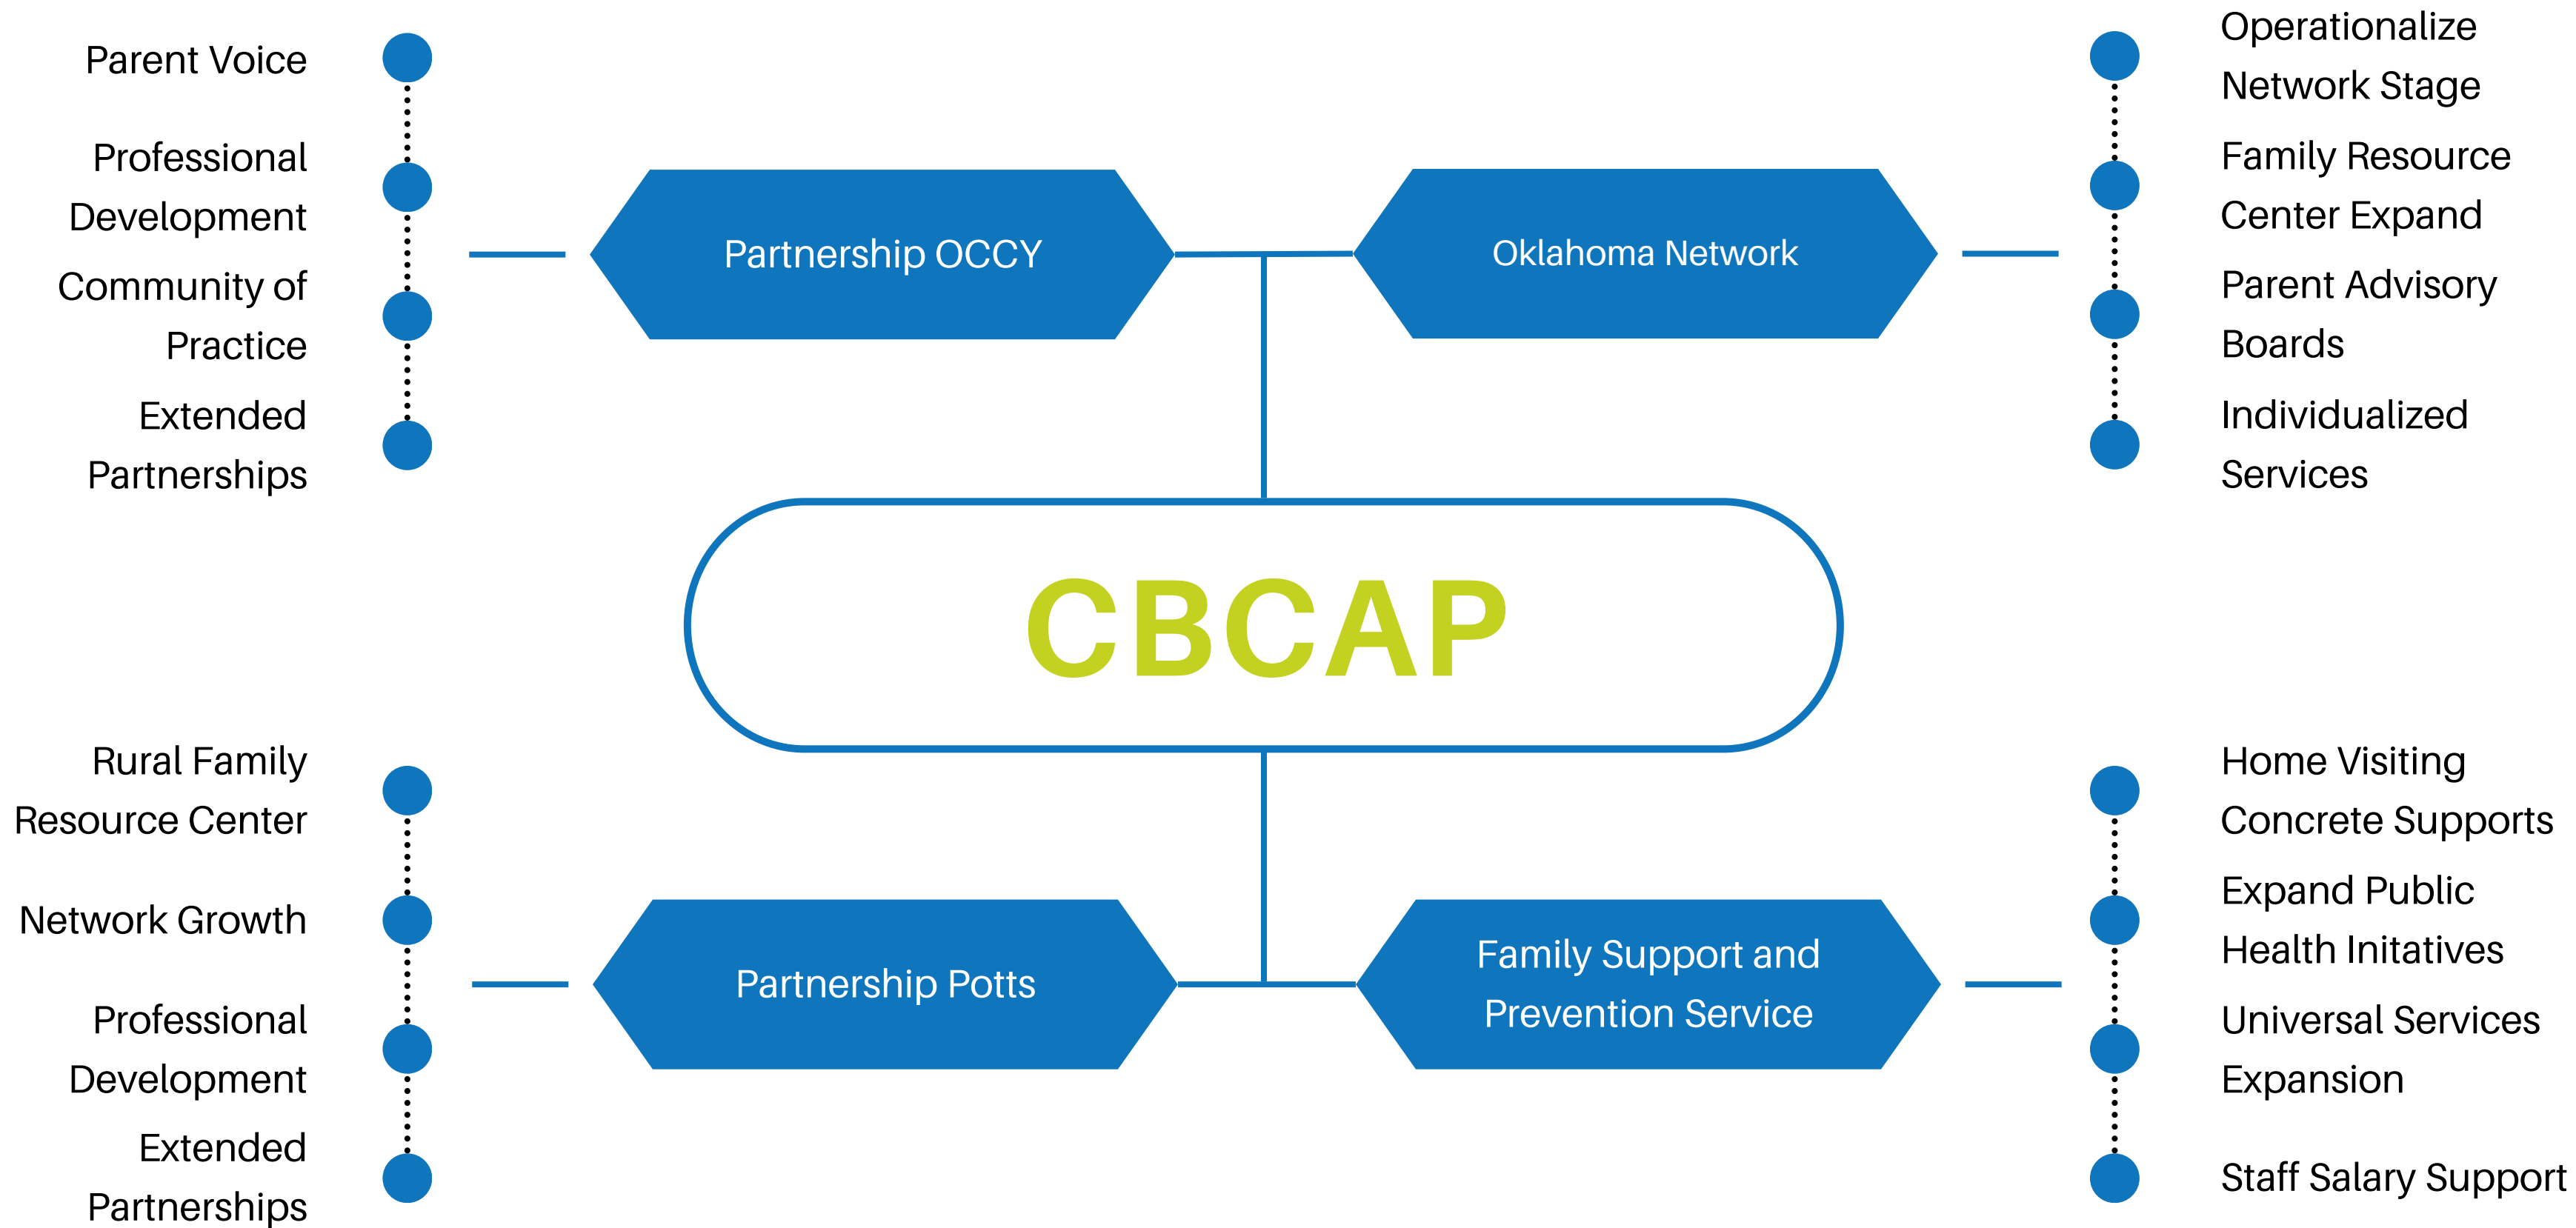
Parent Voice

Professional Development

Community of Practice

Extended Partnerships

Partnership OCCY

Oklahoma Network

Operationalize Network Stage

Family Resource Center Expand

Parent Advisory Boards

Individualized Services

CBCAP

Rural Family Resource Center

Network Growth

Professional Development

Extended Partnerships

Partnership Potts

Family Support and Prevention Service

Home Visiting Concrete Supports

Expand Public Health Initatives

Universal Services Expansion

Staff Salary Support